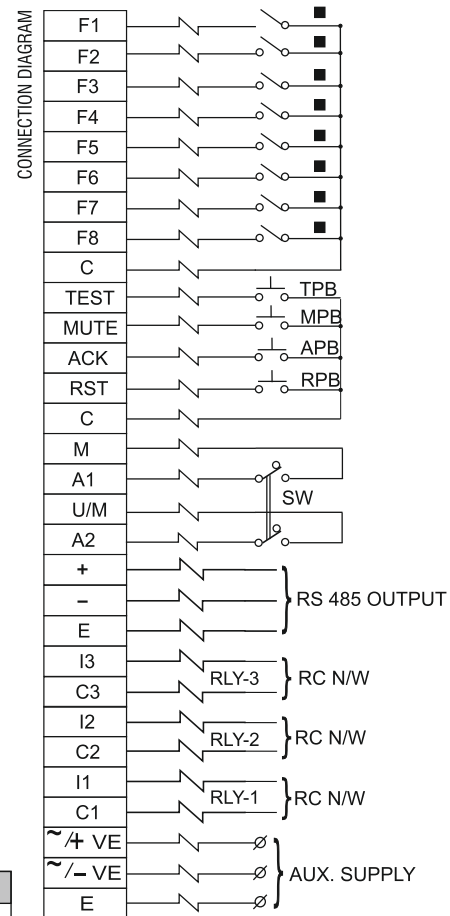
CONNECTION DIAGRAM

F1
F2
F3
F4
F5
F6
F7
F8
C
TEST
MUTE
ACK
RST
C
M
A1
U/M
A2
+
–
E
I3
C3
I2
C2
I1
C1
~/+ VE
~/– VE
E

TPB
MPB
APB
RPB
SW
RS 485 OUTPUT
RLY-3
RC N/W
RLY-2
RC N/W
RLY-1
RC N/W
AUX. SUPPLY